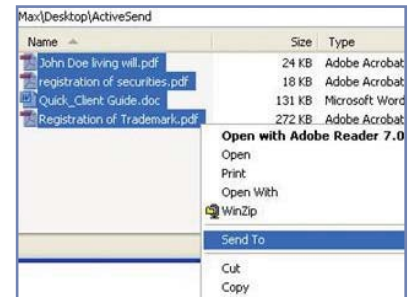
Max\Desktop\ActiveSend

| Name | Size | Type |
|---|---|---|
| John Doe living will.pdf | 24 KB | Adobe Acrobat |
| registration of securities.pdf | 18 KB | Adobe Acrobat |
| Quick_Client Guide.doc | 131 KB | Microsoft Word |
| Registration of Trademark.pdf | 272 KB | Adobe Acrobat |

Open with Adobe Reader 7.0
Open
Print
Open With
WinZip
Send To
Cut
Copy